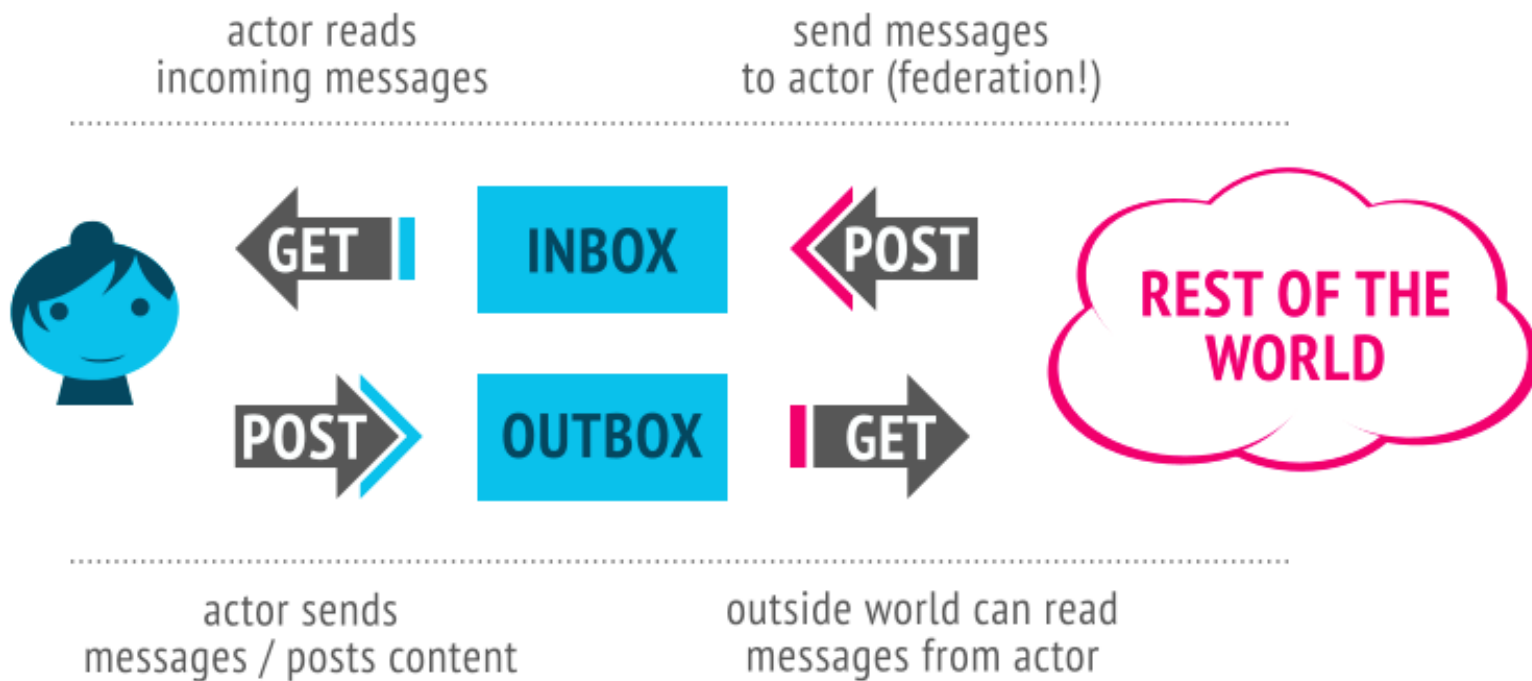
actor reads incoming messages

send messages to actor (federation!)

GET

INBOX

POST

REST OF THE WORLD

POST

OUTBOX

GET

actor sends messages / posts content

outside world can read messages from actor